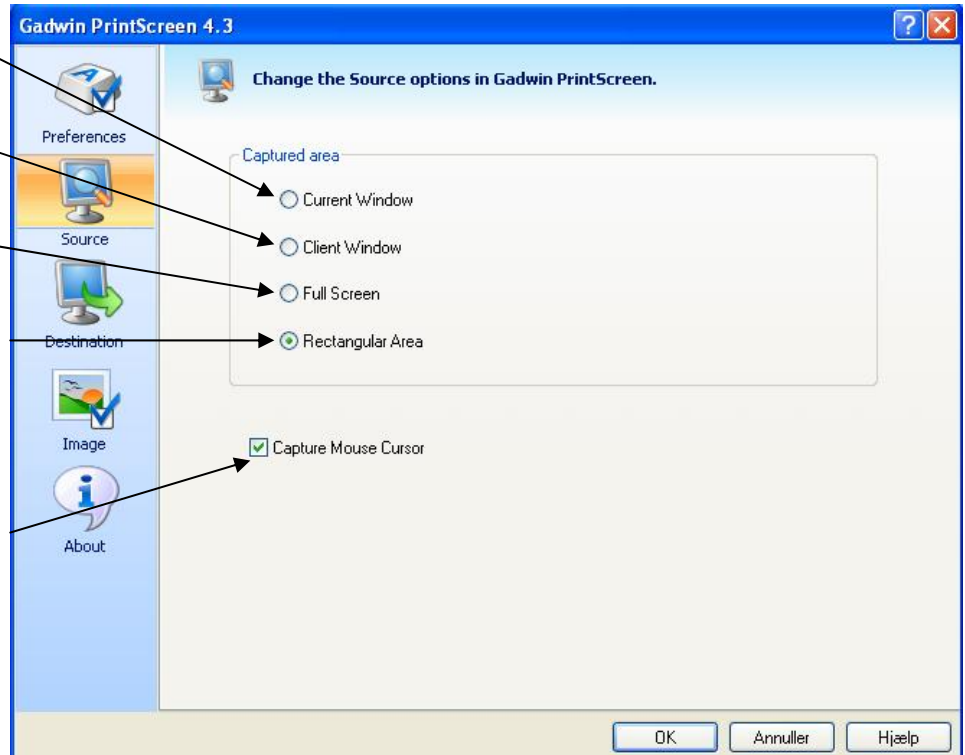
Gadwin PrintScreen 4.3

Preferences

Source

Destination

Image

About

Change the Source options in Gadwin PrintScreen.

Captured area

Current Window

Client Window

Full Screen

Rectangular Area

Capture Mouse Cursor

OK

Annuller

Hjælp